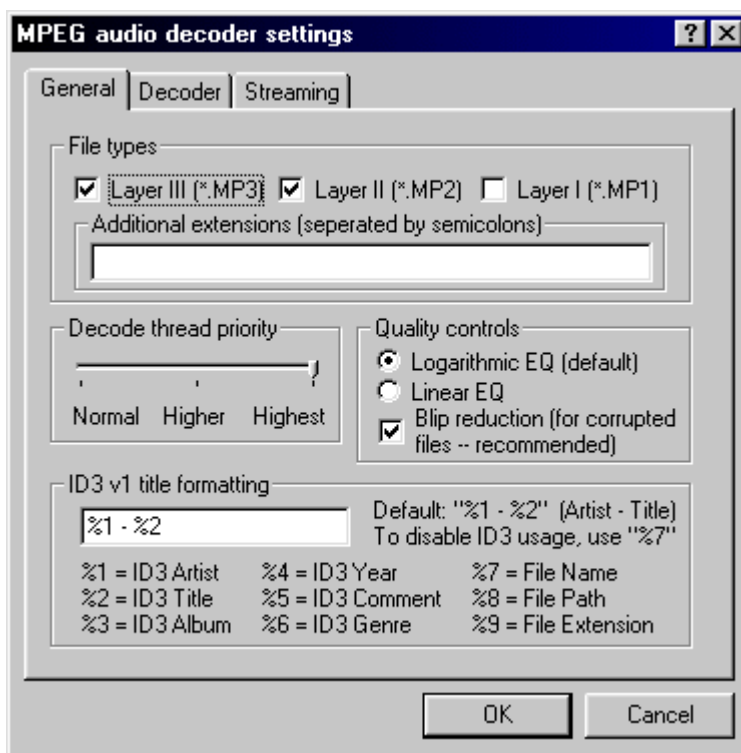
MPEG audio decoder settings

? X

General | Decoder | Streaming

File types

Layer III (*.MP3) Layer II (*.MP2) Layer I (*.MP1)

Additional extensions (seperated by semicolons)

Decode thread priority

Normal Higher Highest

Quality controls

Logarithmic EQ (default)

Linear EQ

Blip reduction (for corrupted files -- recommended)

ID3 v1 title formatting

%1 - %2

Default: "%1 - %2" (Artist - Title)
To disable ID3 usage, use "%7"

%1 = ID3 Artist
%2 = ID3 Title
%3 = ID3 Album

%4 = ID3 Year
%5 = ID3 Comment
%6 = ID3 Genre

%7 = File Name
%8 = File Path
%9 = File Extension

OK

Cancel